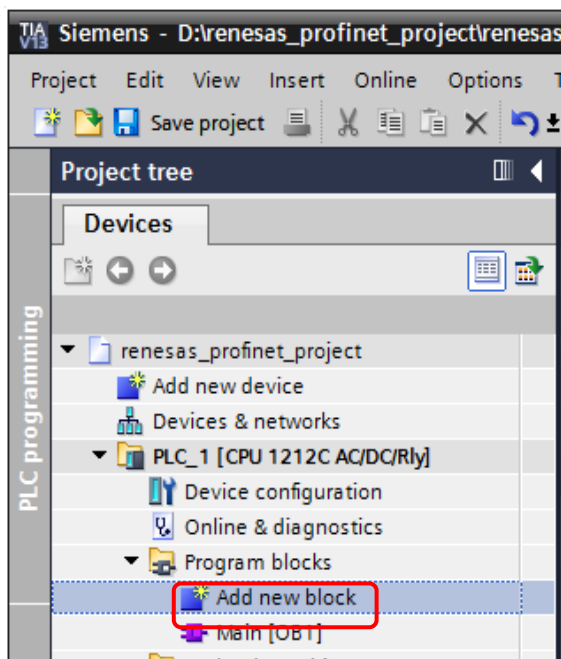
TIA V13 Siemens - D:\renesas_profinet_project\renesas

Project Edit View Insert Online Options

Save project

Project tree

PLC programming

Devices

renesas_profinet_project
Add new device
Devices & networks
PLC_1 [CPU 1212C AC/DC/Rly]
Device configuration
Online & diagnostics
Program blocks
Add new block
Main [OB1]